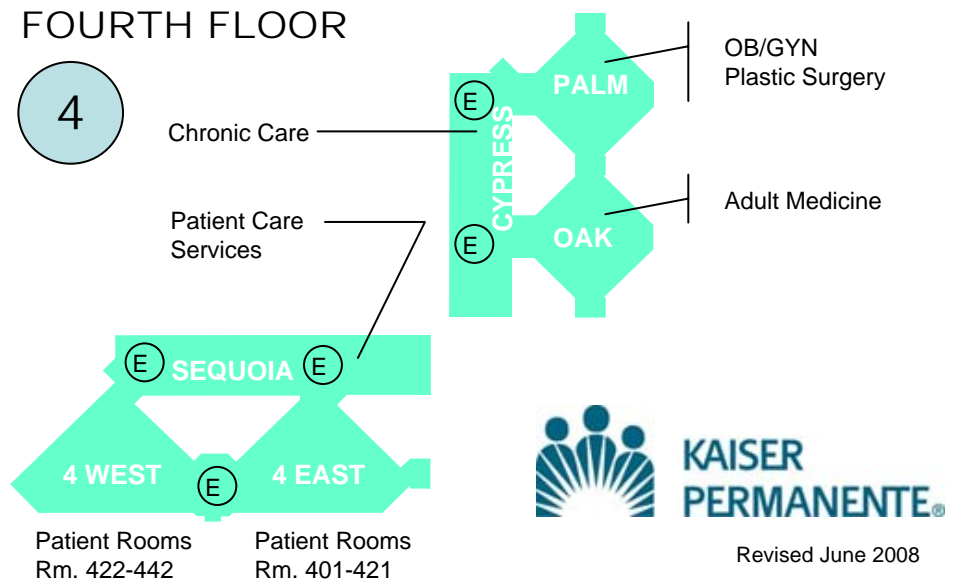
FOURTH FLOOR

4

OB/GYN
Plastic Surgery

PALM

E

Chronic Care

CYPRESS

Adult Medicine

Patient Care Services

E

OAK

E

SEQUOIA

E

4 WEST

E

4 EAST

KAISER PERMANENTE®

Patient Rooms
Rm. 422-442

Patient Rooms
Rm. 401-421

Revised June 2008